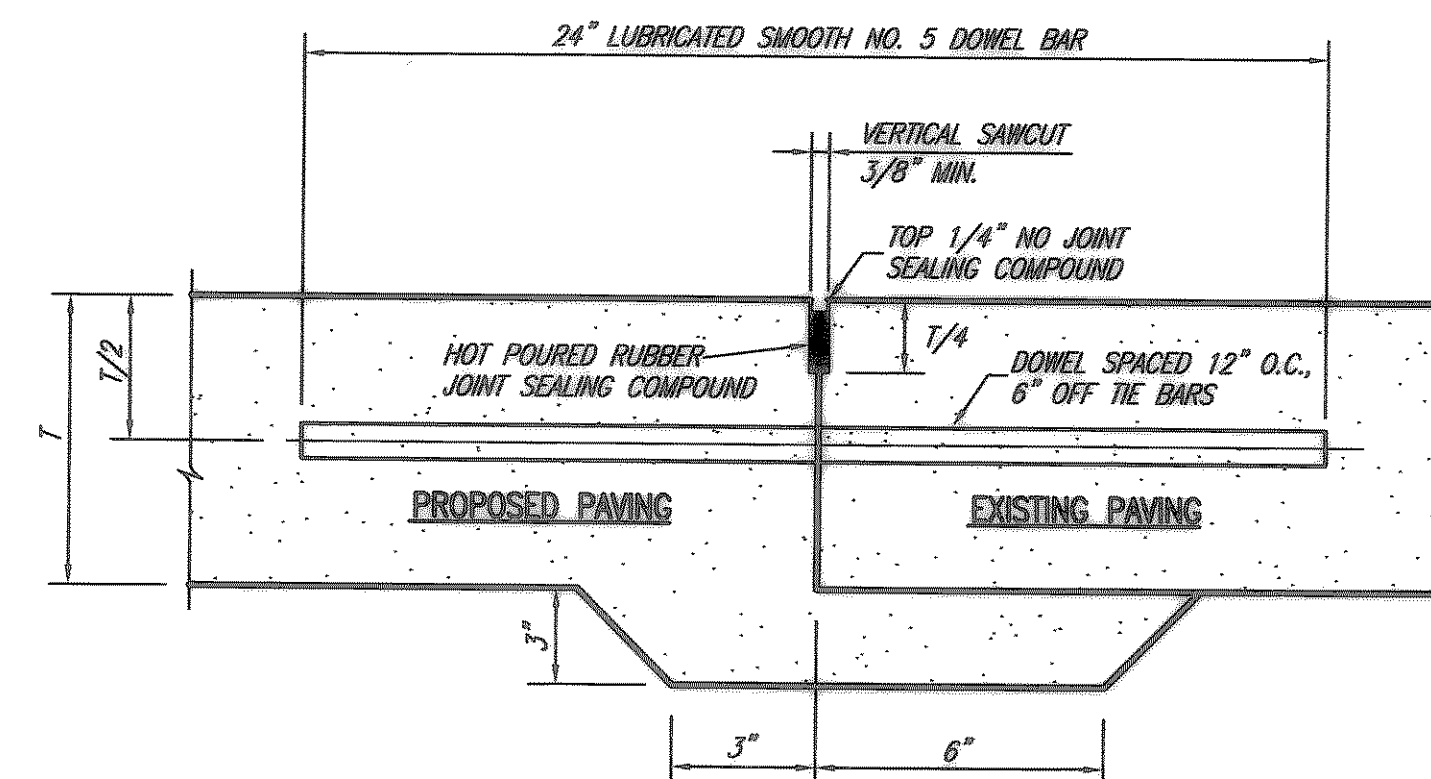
24" LUBRICATED SMOOTH NO. 5 DOWEL BAR

VERTICAL SAWCUT
3/8" MIN.

TOP 1/4" NO JOINT
SEALING COMPOUND

T

T/2

T/4

HOT POURED RUBBER
JOINT SEALING COMPOUND

DOWEL SPACED 12" O.C.,
6" OFF TIE BARS

PROPOSED PAVING

EXISTING PAVING

3"

3"

6"